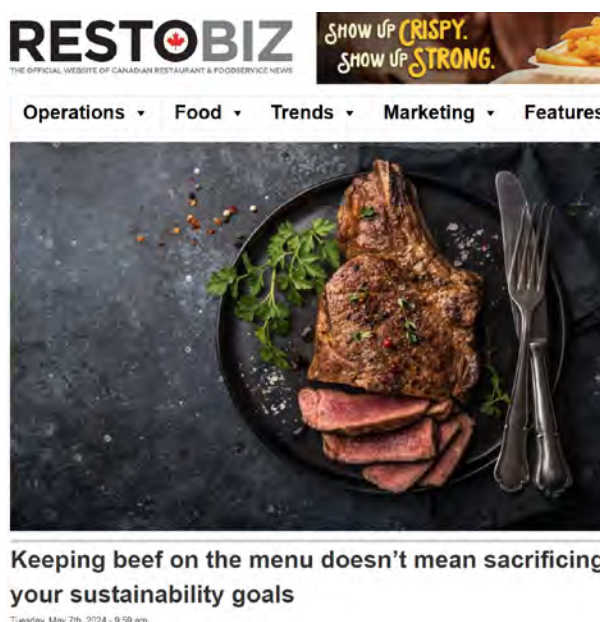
RESTOBIZ
THE OFFICIAL WEBSITE OF CANADIAN RESTAURANT & FOODSERVICE NEWS

SHOW UP CRISPY.
SHOW UP STRONG.

Operations ▾ Food ▾ Trends ▾ Marketing ▾ Features

Keeping beef on the menu doesn't mean sacrificing your sustainability goals

Tuesday, May 7th, 2024 - 9:59 am